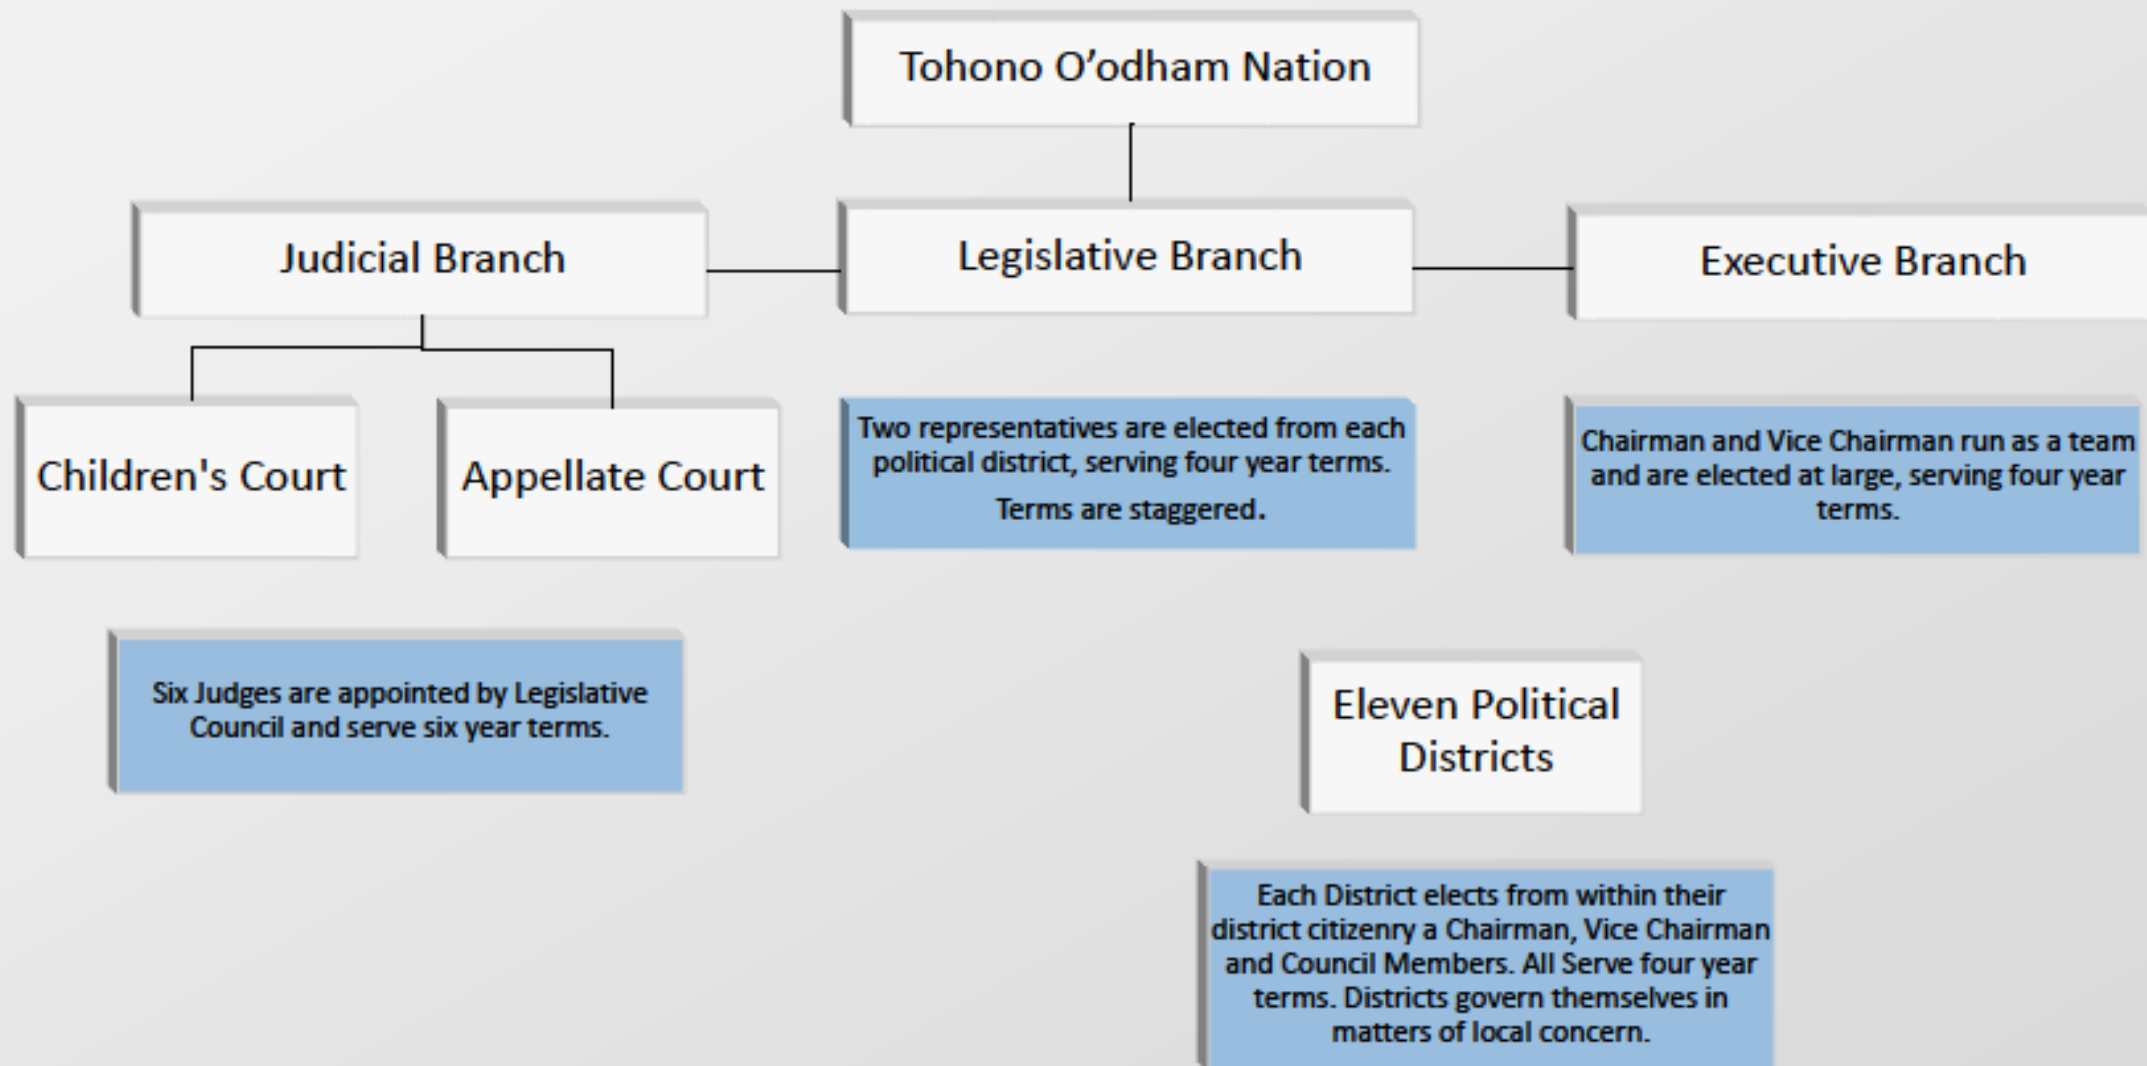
Tohono O’odham Nation

Judicial Branch

Legislative Branch

Executive Branch

Children's Court

Appellate Court

Two representatives are elected from each political district, serving four year terms.

Terms are staggered.

Chairman and Vice Chairman run as a team and are elected at large, serving four year terms.

Six Judges are appointed by Legislative Council and serve six year terms.

Eleven Political Districts

Each District elects from within their district citizenry a Chairman, Vice Chairman and Council Members. All Serve four year terms. Districts govern themselves in matters of local concern.